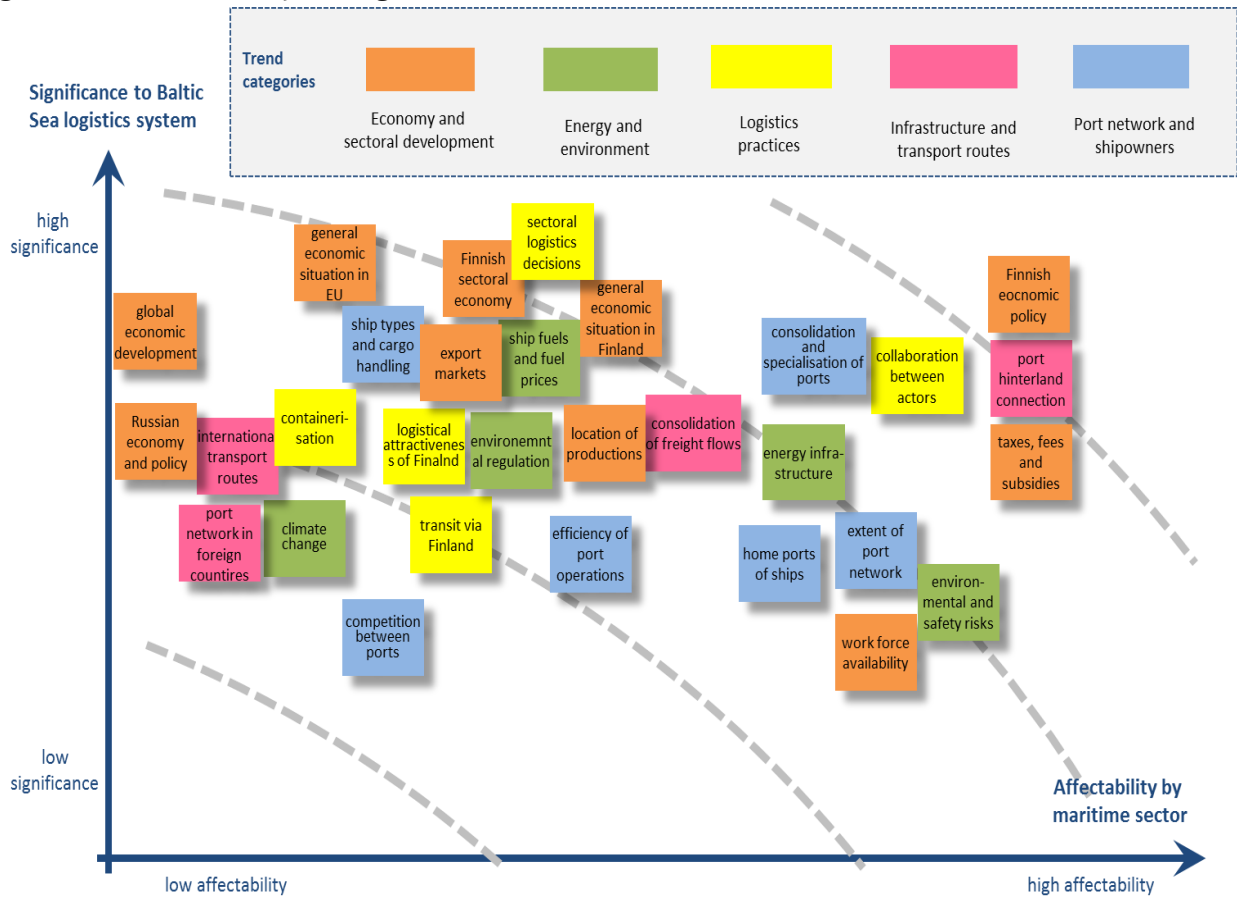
Trend categories

Economy and sectoral development

Energy and environment

Logistics practices

Infrastructure and transport routes

Port network and shipowners

Significance to Baltic Sea logistics system

high significance

low significance

low affectability

high affectability

Affectability by maritime sector

general economic situation in EU

sectoral logistics decisions

Finnish sectoral economy

general economic situation in Finland

Finnish eocnomic policy

global economic development

ship types and cargo handling

export markets

ship fuels and fuel prices

consolidation and specialisation of ports

collaboration between actors

port hinterland connection

Russian economy and policy

internationa transport routes

containerisation

logistical attractivenes s of Finalnd

environemnt al regulation

location of productions

consolidation of freight flows

energy infrastructure

taxes, fees and subsidies

port network in foreign countires

climate change

transit via Finland

efficiency of port operations

home ports of ships

extent of port network

environmental and safety risks

competition between ports

work force availability